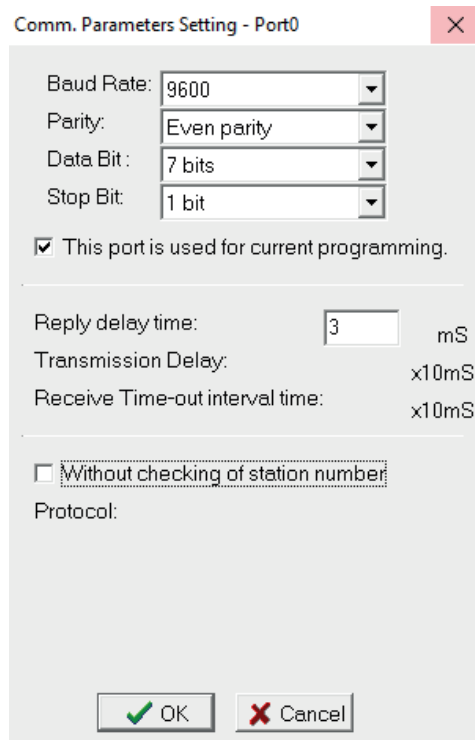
Comm. Parameters Setting - Port0

Baud Rate: 9600
Parity: Even parity
Data Bit : 7 bits
Stop Bit: 1 bit

This port is used for current programming.

Reply delay time: 3 mS
Transmission Delay: x10mS
Receive Time-out interval time: x10mS

Without checking of station number
Protocol:

OK
Cancel